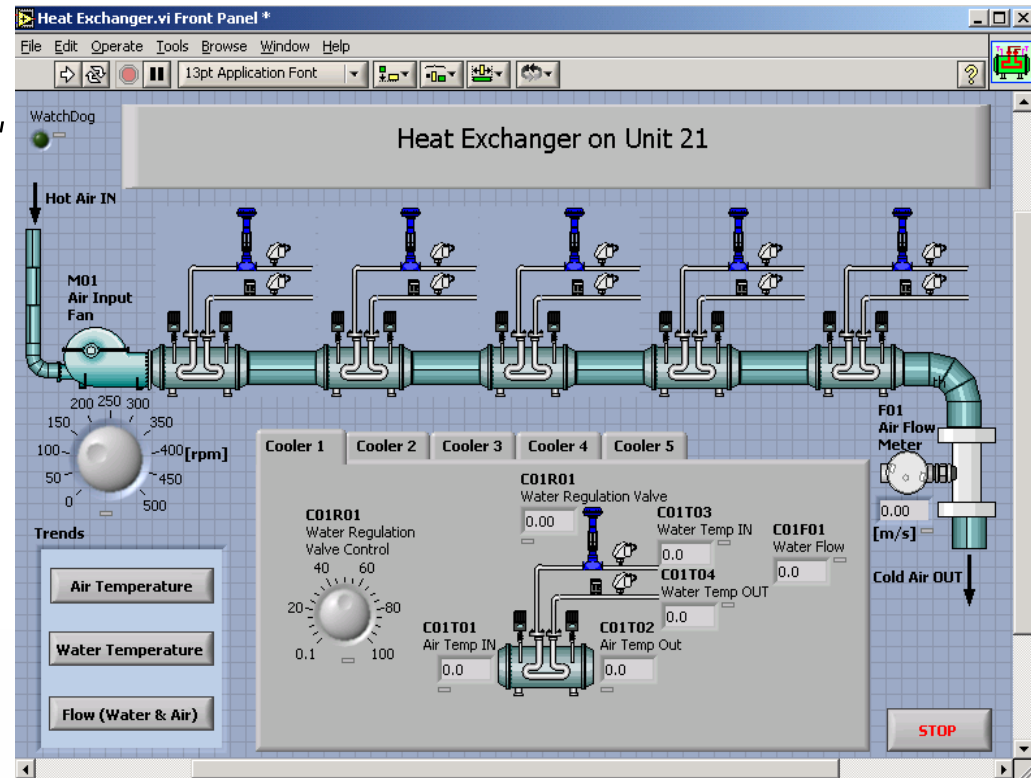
Heat Exchanger.vi Front Panel *

File Edit Operate Tools Browse Window Help

13pt Application Font

WatchDog

Heat Exchanger on Unit 21

Hot Air IN

M01
Air Input
Fan

200 250 300
150 350
100 400 [rpm]
50 450
0 500

F01
Air Flow
Meter

0.00
[m/s]

Cold Air OUT

Cooler 1 | Cooler 2 | Cooler 3 | Cooler 4 | Cooler 5

C01R01
Water Regulation Valve
0.00

C01R01
Water Regulation
Valve Control
40 60
20 80
0.1 100

C01T03
Water Temp IN
0.0

C01F01
Water Flow
0.0

C01T04
Water Temp OUT
0.0

C01T01
Air Temp IN
0.0

C01T02
Air Temp Out
0.0

Trends

Air Temperature

Water Temperature

Flow (Water & Air)

STOP